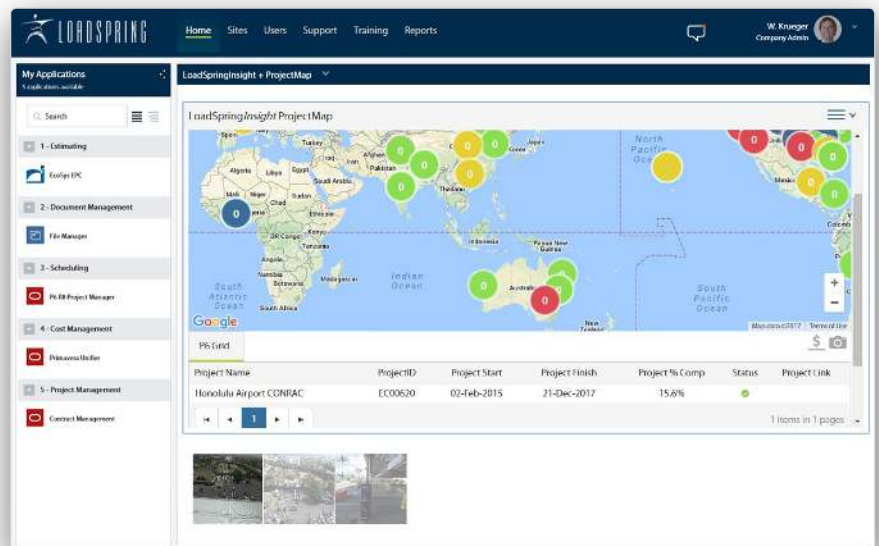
LOADSPRING

Home Sites Users Support Training Reports

W. Krueger
Company Admin

My Applications
5 applications available

Search

1 - Estimating

EcoSys EPC

2 - Document Management

File Manager

3 - Scheduling

P6 R8 Project Manager

4 - Cost Management

Primavera Unifier

5 - Project Management

Contract Management

LoadSpringInsight + ProjectMap

LoadSpring*Insight* ProjectMap

Spain Turkey Afghan Pakistan Algeria Libya Egypt Saudi Arabia Mali Niger Chad Sudan Nigeria Ethiopia DR Congo Kenya Tanzania Angola Namibia Botswana Madagascar South Africa South Atlantic Ocean Indian Ocean Thailand Japan North Pacific Ocean Papua New Guinea Australia New Zealand South Pacific Ocean Mexico Colombia

0 0 0 0 0 0 0 0 0 0 0 0 0 0 0

Google

Map data ©2017 Terms of Use

P6 Grid

| Project Name | ProjectID | Project Start | Project Finish | Project % Comp | Status | Project Link |
|---|---|---|---|---|---|---|
| Honolulu Airport CONRAC | EC00620 | 02-Feb-2015 | 21-Dec-2017 | 15.6% | | |

1

1 items in 1 pages